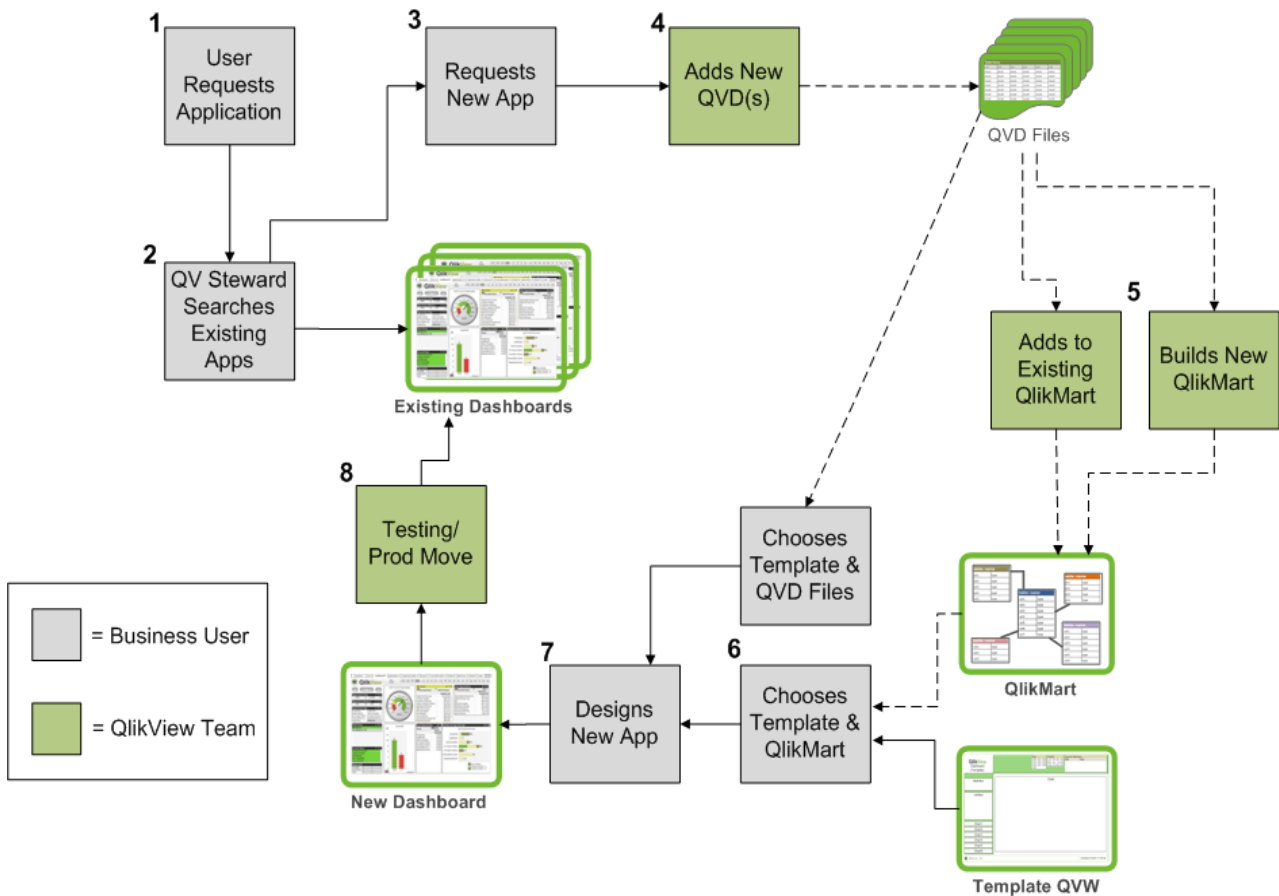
1
User Requests Application

2
QV Steward Searches Existing Apps

3
Requests New App

4
Adds New QVD(s)

QVD Files

Existing Dashboards

5
Adds to Existing QlikMart

Builds New QlikMart

QlikMart

8
Testing/ Prod Move

Chooses Template & QVD Files

7
Designs New App

6
Chooses Template & QlikMart

New Dashboard

Template QVW

= Business User

= QlikView Team